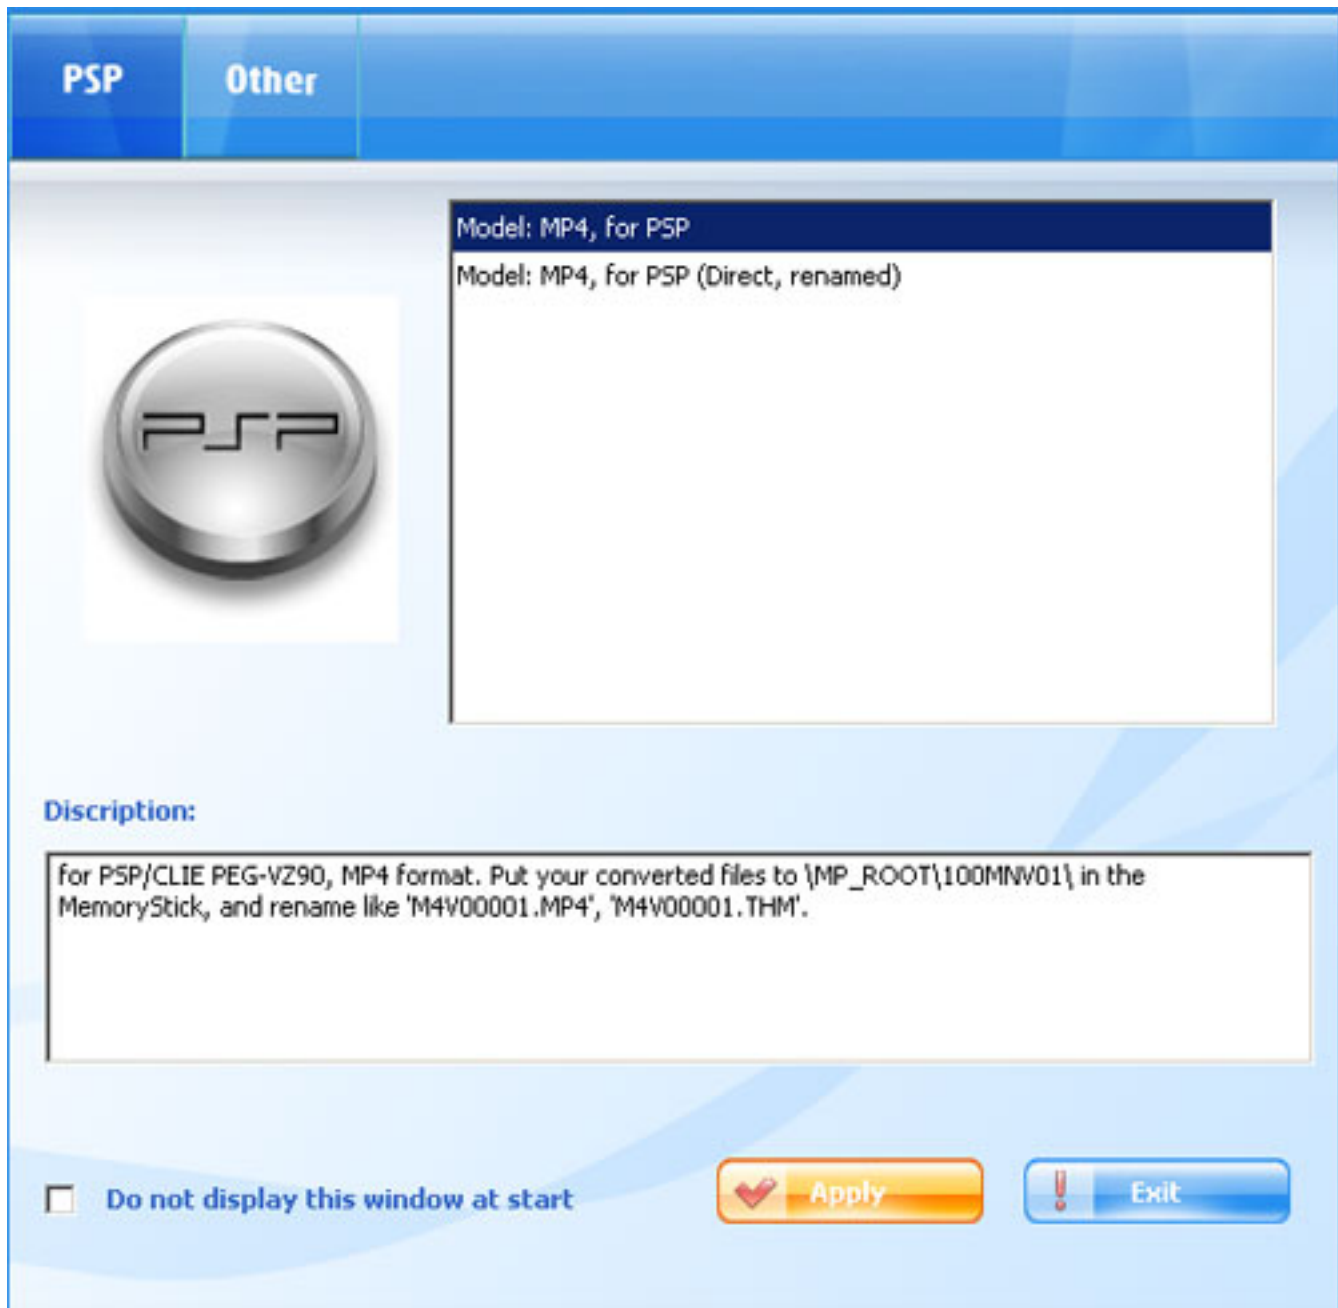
PSP Other

PSP

Model: MP4, for PSP
Model: MP4, for PSP (Direct, renamed)

Discription:

for PSP/CLIE PEG-VZ90, MP4 format. Put your converted files to \MP_ROOT\100MNV01\ in the MemoryStick, and rename like 'M4V00001.MP4', 'M4V00001.THM'.

Do not display this window at start

Apply

Exit